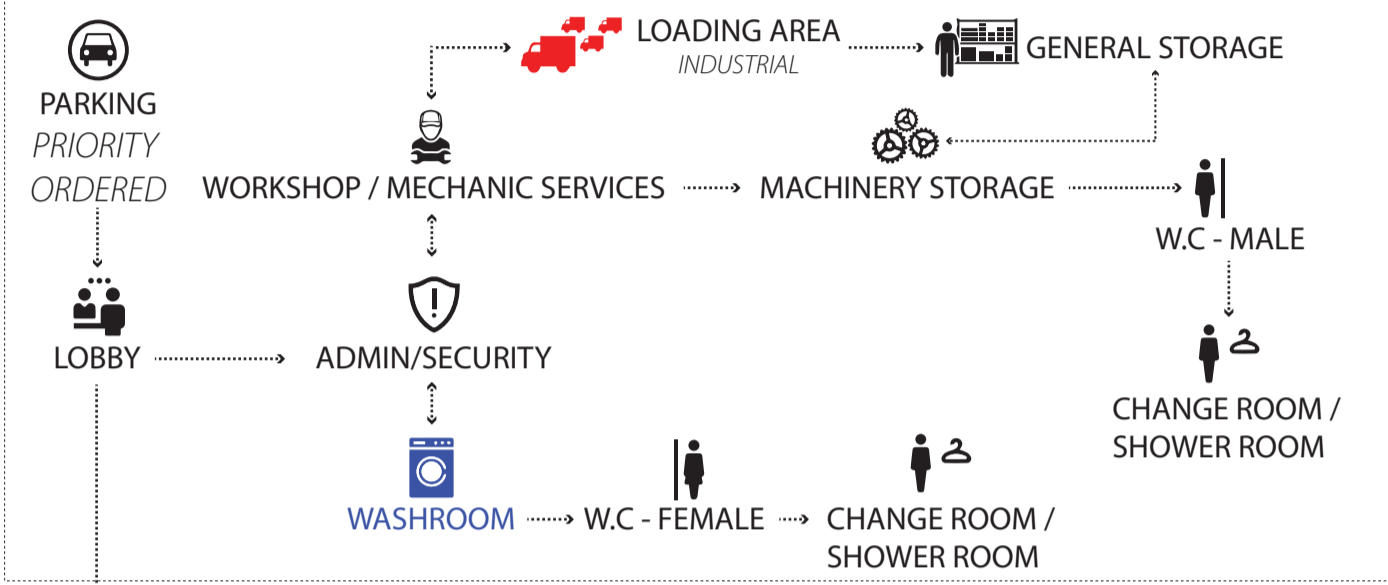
PARKING
PRIORITY
ORDERED

LOADING AREA
INDUSTRIAL

GENERAL STORAGE

WORKSHOP / MECHANIC SERVICES

MACHINERY STORAGE

W.C - MALE

LOBBY

ADMIN/SECURITY

CHANGE ROOM / SHOWER ROOM

WASHROOM

W.C - FEMALE

CHANGE ROOM / SHOWER ROOM